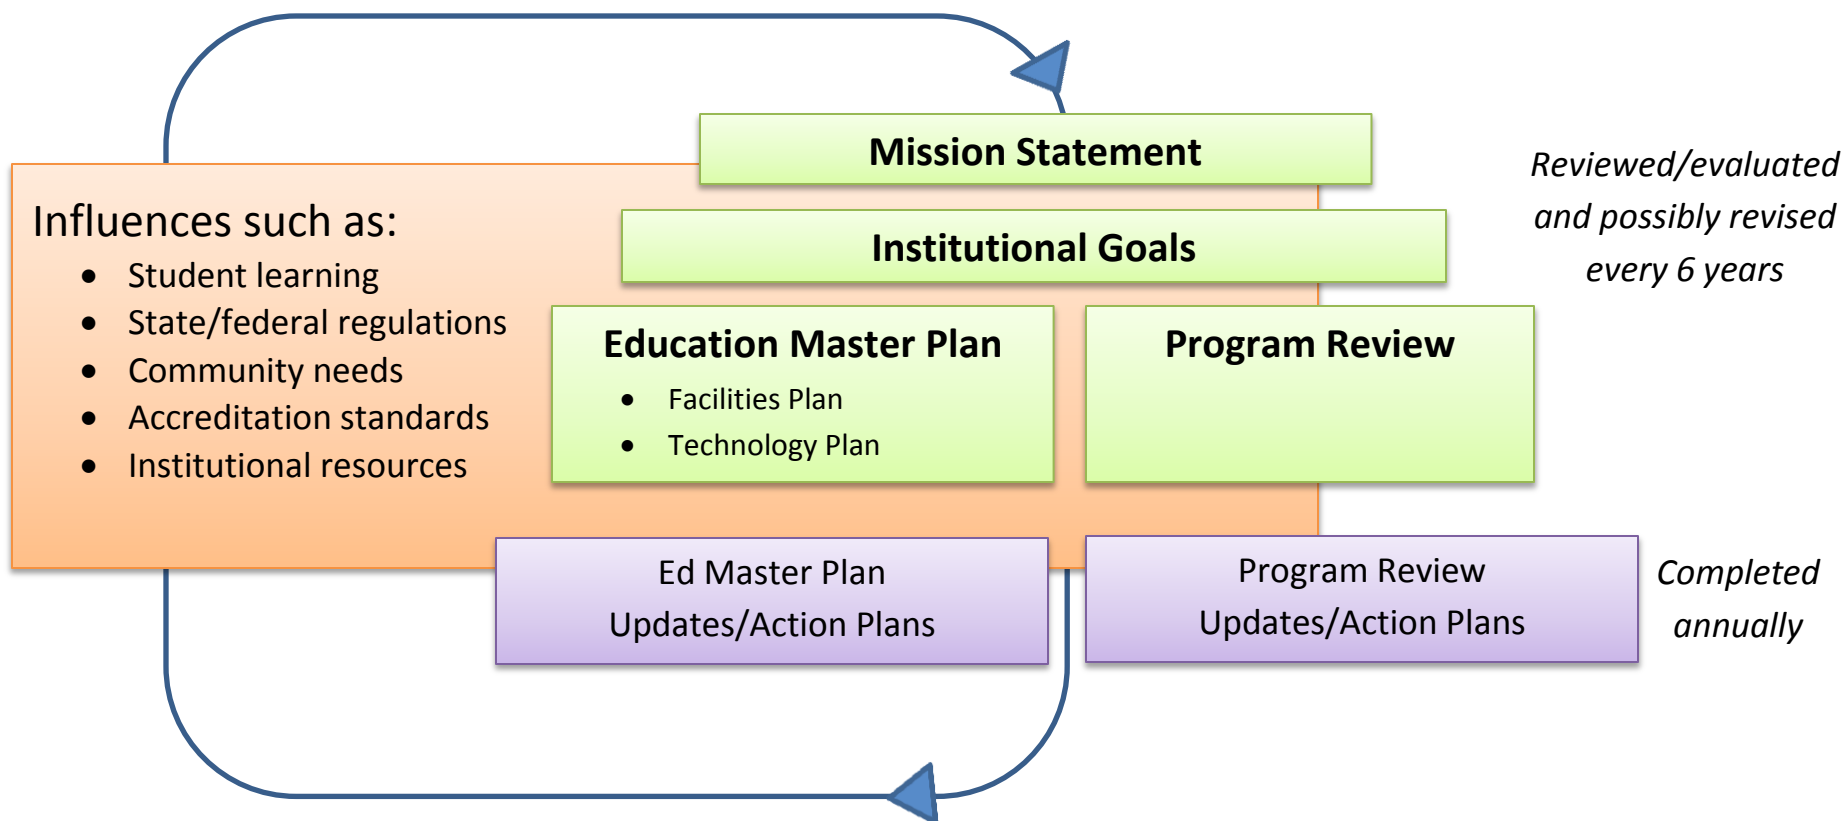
Influences such as:
- Student learning
- State/federal regulations
- Community needs
- Accreditation standards
- Institutional resources

Mission Statement

Institutional Goals

Education Master Plan
- Facilities Plan
- Technology Plan

Program Review

Reviewed/evaluated and possibly revised every 6 years

Ed Master Plan Updates/Action Plans

Program Review Updates/Action Plans

Completed annually